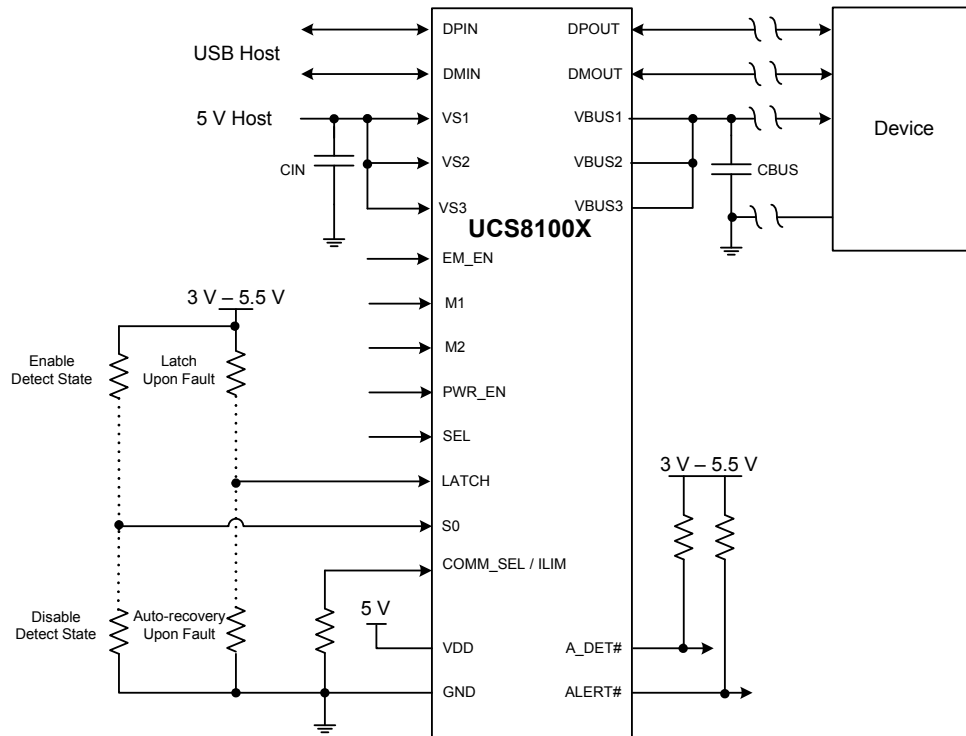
USB Host

5 V Host

CIN

DPIN
DMIN
VS1
VS2
VS3
UCS8100X
EM_EN
M1
M2
PWR_EN
SEL
LATCH
S0
COMM_SEL / ILIM
VDD
GND

DPOUT
DMOUT
VBUS1
VBUS2
VBUS3

CBUS

Device

3 V – 5.5 V

Enable Detect State

Latch Upon Fault

Disable Detect State

Auto-recovery Upon Fault

5 V

3 V – 5.5 V

A_DET#
ALERT#